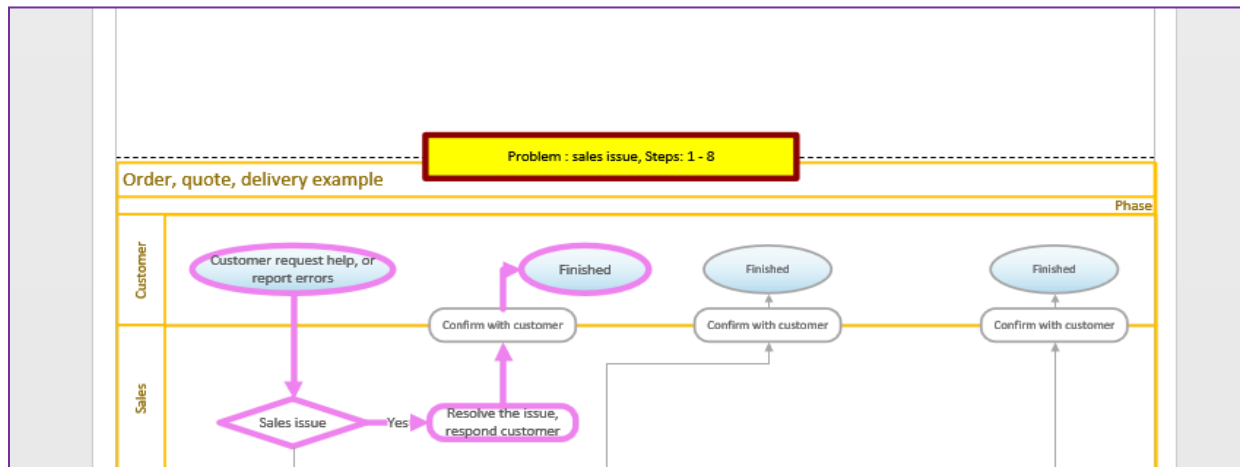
Problem : sales issue, Steps: 1 - 8

Order, quote, delivery example

Phase

Customer

Sales

Customer request help, or report errors

Finished

Finished

Finished

Confirm with customer

Confirm with customer

Confirm with customer

Sales issue

Yes

Resolve the issue, respond customer